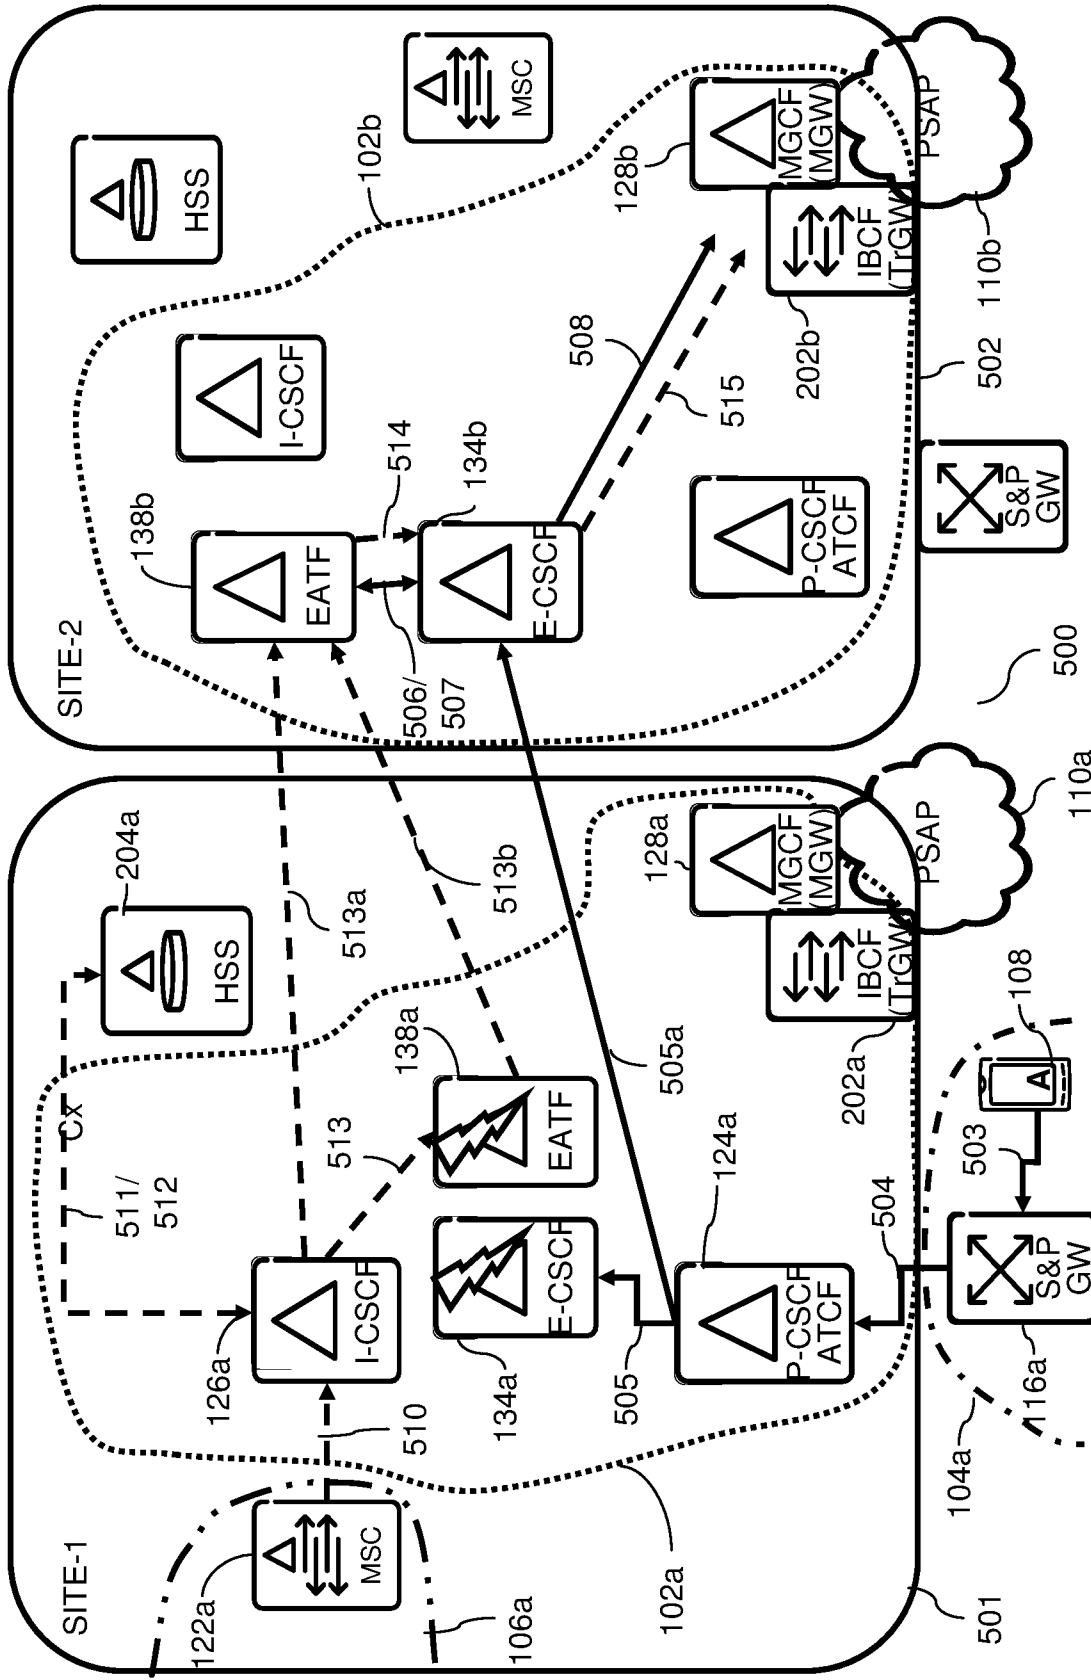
SITE-2
HSS
MSC
102b
I-CSCF
138b
EATF
514
134b
E-CSCF
506/
507
508
515
128b
MGCF
(MGW)
IBCF
(TrGW)
202b
PSAP
110b
502
P-CSCF
ATCF
S&P
GW
500
SITE-1
204a
HSS
Cx
511/
512
513a
513b
126a
I-CSCF
513
138a
EATF
134a
E-CSCF
505a
124a
P-CSCF
ATCF
505
510
128a
MGCF
(MGW)
IBCF
(TrGW)
202a
PSAP
110a
108
A
503
504
S&P
GW
116a
104a
122a
MSC
106a
102a
501